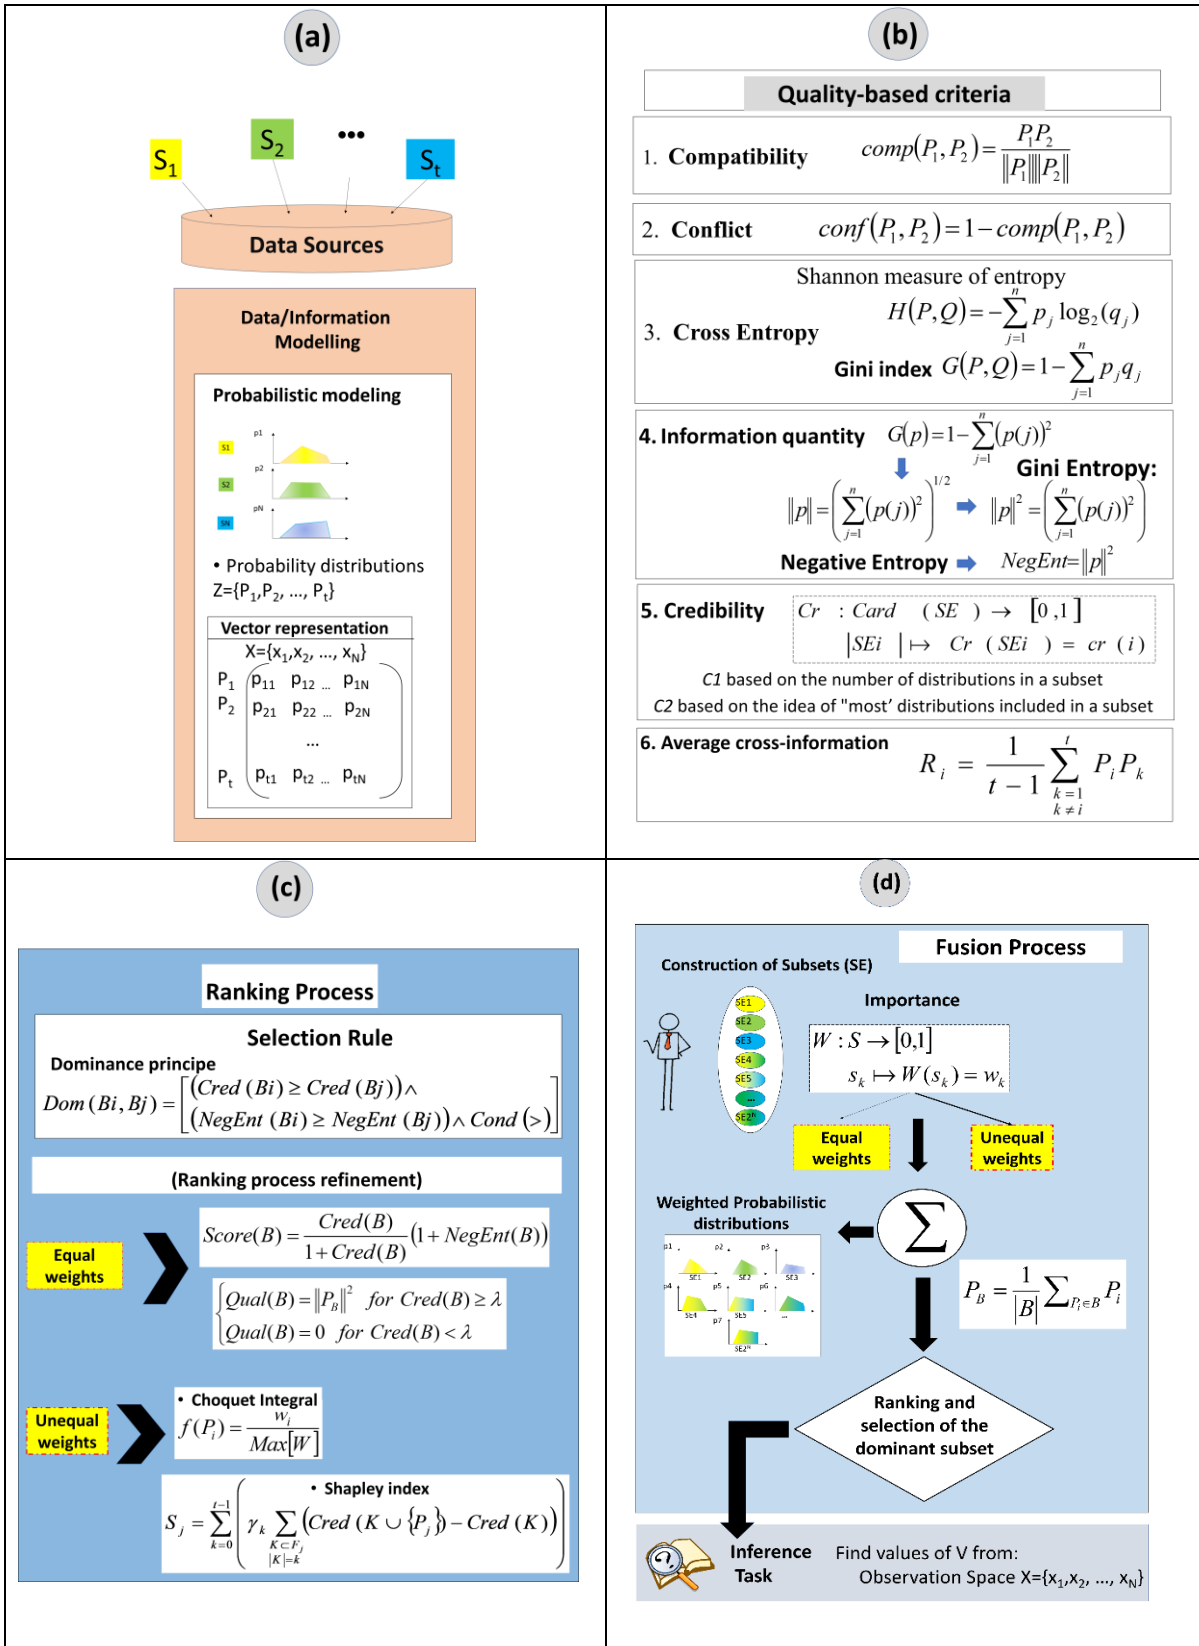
(a)

$S_1$ $S_2$ ••• $S_t$

Data Sources

Data/Information Modelling

Probabilistic modeling

S1 p1
S2 p2
SN pN

• Probability distributions
Z={P$_1$,P$_2$, ..., P$_t$}

Vector representation
X={x$_1$,x$_2$, ..., x$_N$}

$P_1$ $p_{11}$ $p_{12}$ ... $p_{1N}$
$P_2$ $p_{21}$ $p_{22}$ ... $p_{2N}$
...
$P_t$ $p_{t1}$ $p_{t2}$ ... $p_{tN}$

(b)

Quality-based criteria

1. Compatibility $comp(P_1,P_2)=\frac{P_1P_2}{\|P_1\|\|P_2\|}$

2. Conflict $conf(P_1,P_2)=1-comp(P_1,P_2)$

3. Cross Entropy
Shannon measure of entropy
$H(P,Q)=-\sum_{j=1}^{n} p_j \log_2(q_j)$
Gini index $G(P,Q)=1-\sum_{j=1}^{n} p_j q_j$

4. Information quantity $G(p)=1-\sum_{j=1}^{n}(p(j))^2$
Gini Entropy:
$\|p\|=\left(\sum_{j=1}^{n}(p(j))^2\right)^{1/2}$ ➡ $\|p\|^2=\left(\sum_{j=1}^{n}(p(j))^2\right)$
Negative Entropy ➡ $NegEnt=\|p\|^2$

5. Credibility $Cr : Card(SE) \rightarrow [0,1]$
$|SEi| \mapsto Cr(SEi) = cr(i)$
C1 based on the number of distributions in a subset
C2 based on the idea of "most' distributions included in a subset

6. Average cross-information $R_i = \frac{1}{t-1}\sum_{k=1, k\neq i}^{t} P_iP_k$

(c)

Ranking Process

Selection Rule

Dominance principe
$Dom(Bi,Bj)=\begin{bmatrix}(Cred(Bi)\geq Cred(Bj))\wedge \\ (NegEnt(Bi)\geq NegEnt(Bj))\wedge Cond(>)\end{bmatrix}$

(Ranking process refinement)

Equal weights
$Score(B)=\frac{Cred(B)}{1+Cred(B)}(1+NegEnt(B))$
$Qual(B)=\|P_B\|^2$ for $Cred(B)\geq\lambda$
$Qual(B)=0$ for $Cred(B)<\lambda$

Unequal weights
• Choquet Integral
$f(P_i)=\frac{W_i}{Max[W]}$
• Shapley index
$S_j=\sum_{k=0}^{t-1}\left(\gamma_k\sum_{K\subset F_j, |K|=k}(Cred(K\cup\{P_j\})-Cred(K))\right)$

(d)

Fusion Process

Construction of Subsets (SE)

SE1 SE2 SE3 SE4 SE5 ... SE2$^N$

Importance
$W:S\rightarrow[0,1]$
$s_k \mapsto W(s_k)=w_k$

Equal weights
Unequal weights

Weighted Probabilistic distributions

p1 p2 p3 SE1 SE2 SE3 p4 p5 p6 SE4 SE5 p7 SE2$^N$

$\sum$

$P_B=\frac{1}{|B|}\sum_{P_i\in B}P_i$

Ranking and selection of the dominant subset

Inference Task

Find values of V from:
Observation Space X={x$_1$,x$_2$, ..., x$_N$}